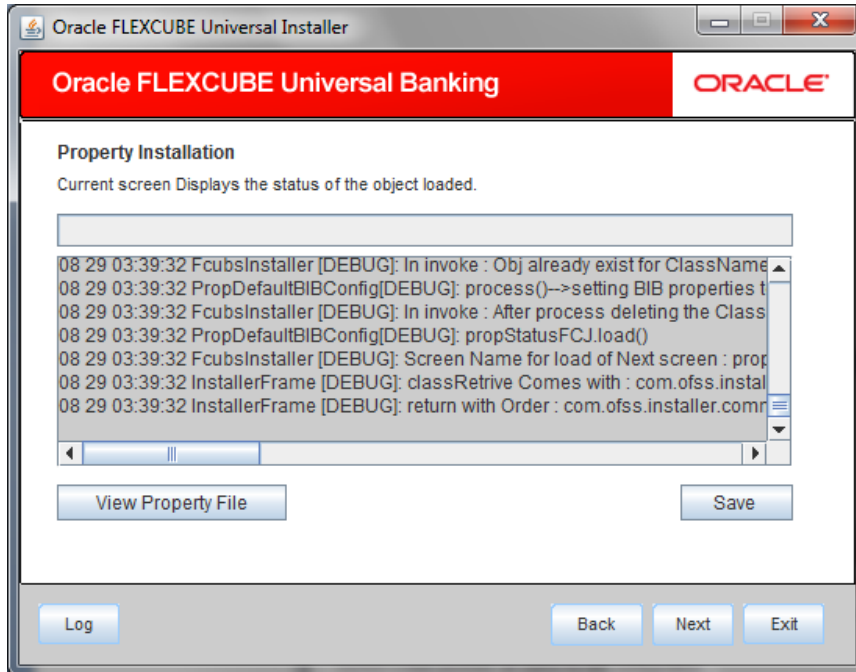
Oracle FLEXCUBE Universal Installer

Oracle FLEXCUBE Universal Banking

ORACLE

Property Installation

Current screen Displays the status of the object loaded.

08 29 03:39:32 FcubsInstaller [DEBUG]: In invoke : Obj already exist for ClassName
08 29 03:39:32 PropDefaultBIBConfig[DEBUG]: process()-->setting BIB properties t
08 29 03:39:32 FcubsInstaller [DEBUG]: In invoke : After process deleting the Class
08 29 03:39:32 PropDefaultBIBConfig[DEBUG]: propStatusFCJ.load()
08 29 03:39:32 FcubsInstaller [DEBUG]: Screen Name for load of Next screen : prop
08 29 03:39:32 InstallerFrame [DEBUG]: classRetrive Comes with : com.ofss.instal
08 29 03:39:32 InstallerFrame [DEBUG]: return with Order : com.ofss.installer.comr

View Property File

Save

Log

Back

Next

Exit